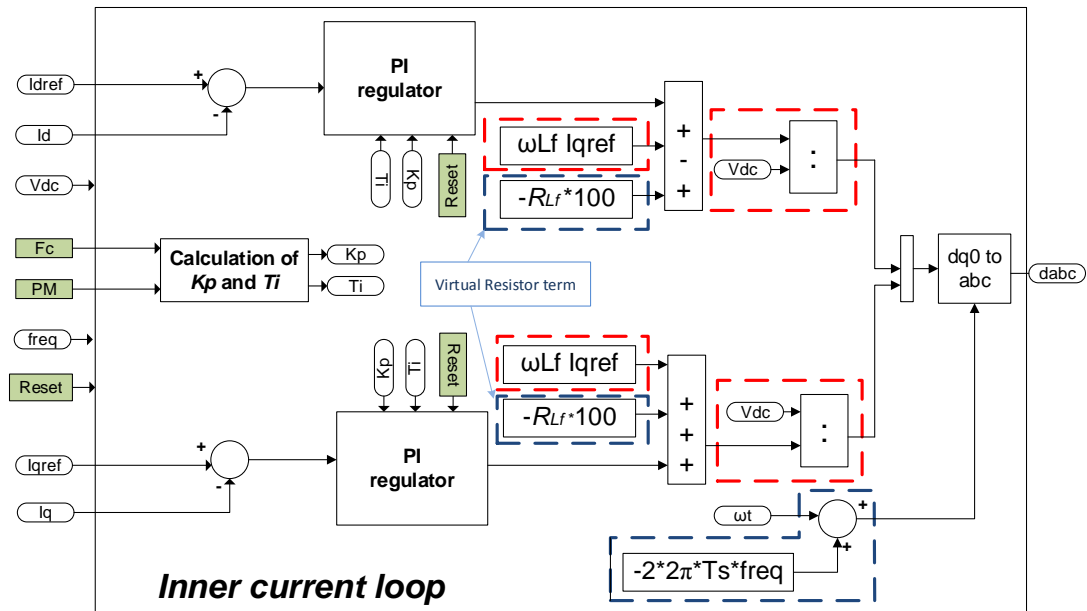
Idref
+
-
Id
PI regulator
Ti
Kp
Reset
ωLf Iqref
$-R_{Lf}$*100
+
-
+
Vdc
:
Vdc
Fc
PM
Calculation of Kp and Ti
Kp
Ti
Virtual Resistor term
dq0 to abc
dabc
freq
Reset
Kp
Ti
Reset
ωLf Iqref
$-R_{Lf}$*100
+
+
+
Vdc
:
Iqref
+
-
Iq
PI regulator
ωt
+
+
-2*2π*Ts*freq
Inner current loop